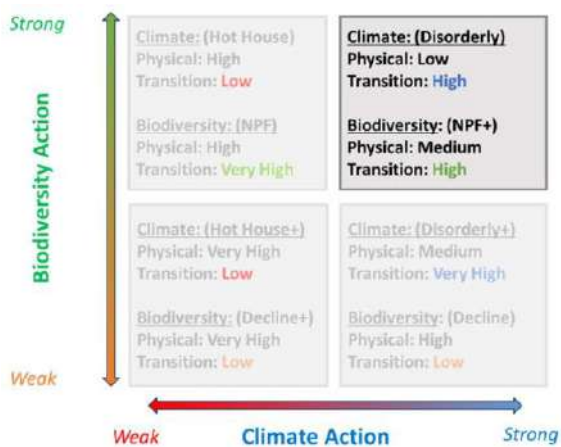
Strong

Biodiversity Action

Weak

Climate: (Hot House)
Physical: High
Transition: Low

Biodiversity: (NPF)
Physical: High
Transition: Very High

Climate: (Disorderly)
Physical: Low
Transition: High

Biodiversity: (NPF+)
Physical: Medium
Transition: High

Climate: (Hot House+)
Physical: Very High
Transition: Low

Biodiversity: (Decline+)
Physical: Very High
Transition: Low

Climate: (Disorderly+)
Physical: Medium
Transition: Very High

Biodiversity: (Decline)
Physical: High
Transition: Low

Weak Climate Action Strong